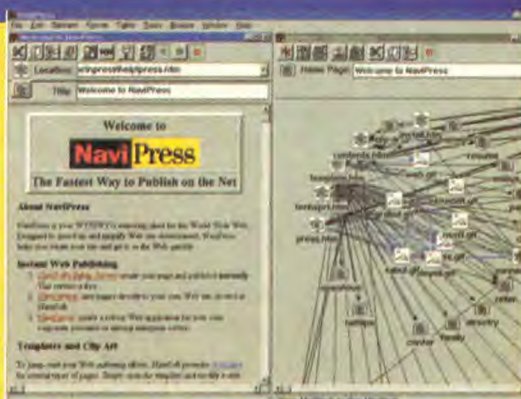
Location: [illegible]/press.htm

Title: Welcome to NaviPress

Welcome to

NaviPress

The Fastest Way to Publish on the Net

About NaviPress

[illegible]

Instant Web Publishing

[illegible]

Templates and Clip Art

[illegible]

Home Page: Welcome to NaviPress

template.htm

press.htm

security

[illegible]